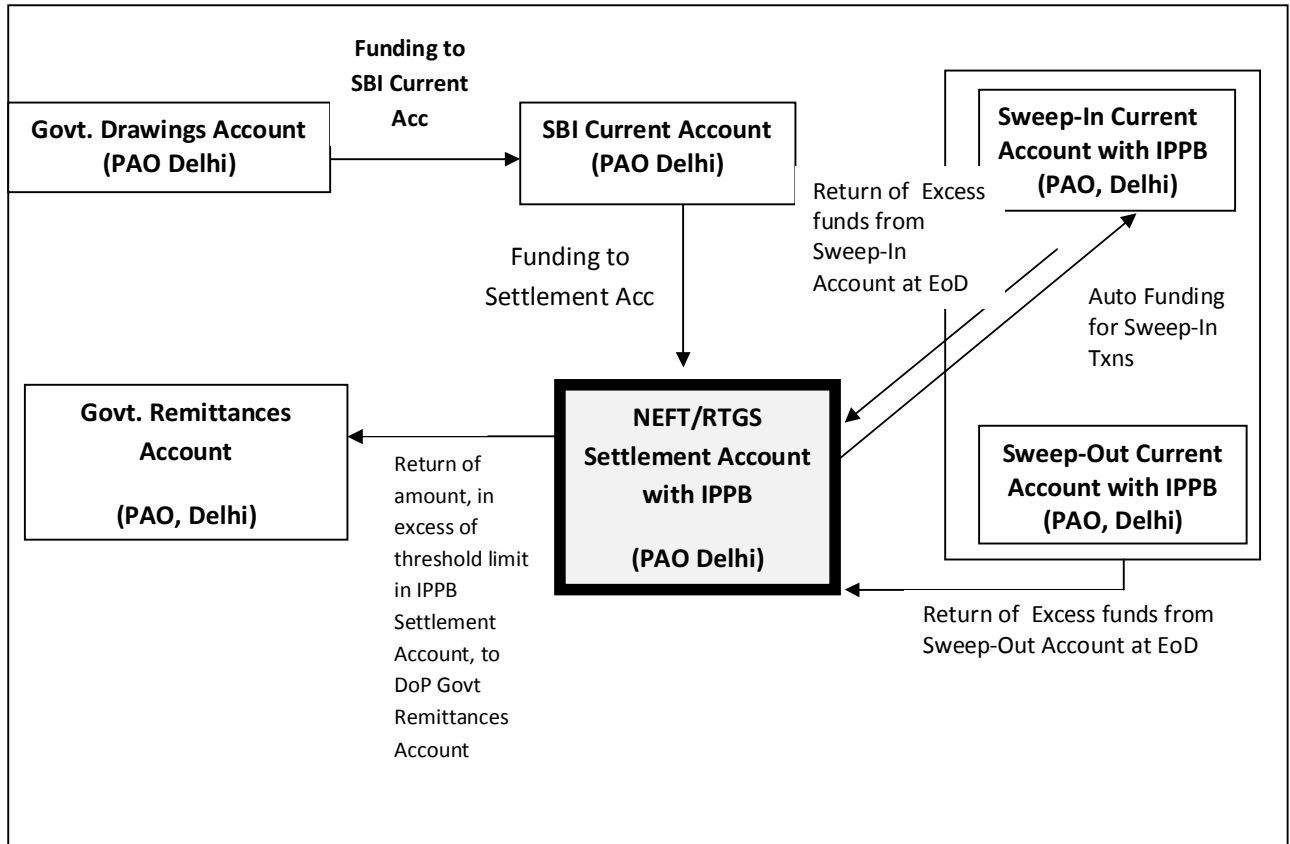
Funding to SBI Current Acc

Govt. Drawings Account (PAO Delhi)

SBI Current Account (PAO Delhi)

Sweep-In Current Account with IPPB (PAO, Delhi)

Return of Excess funds from Sweep-In Account at EoD

Funding to Settlement Acc

Auto Funding for Sweep-In Txns

Govt. Remittances Account

(PAO, Delhi)

NEFT/RTGS Settlement Account with IPPB

(PAO Delhi)

Sweep-Out Current Account with IPPB (PAO, Delhi)

Return of amount, in excess of threshold limit in IPPB Settlement Account, to DoP Govt Remittances Account

Return of Excess funds from Sweep-Out Account at EoD